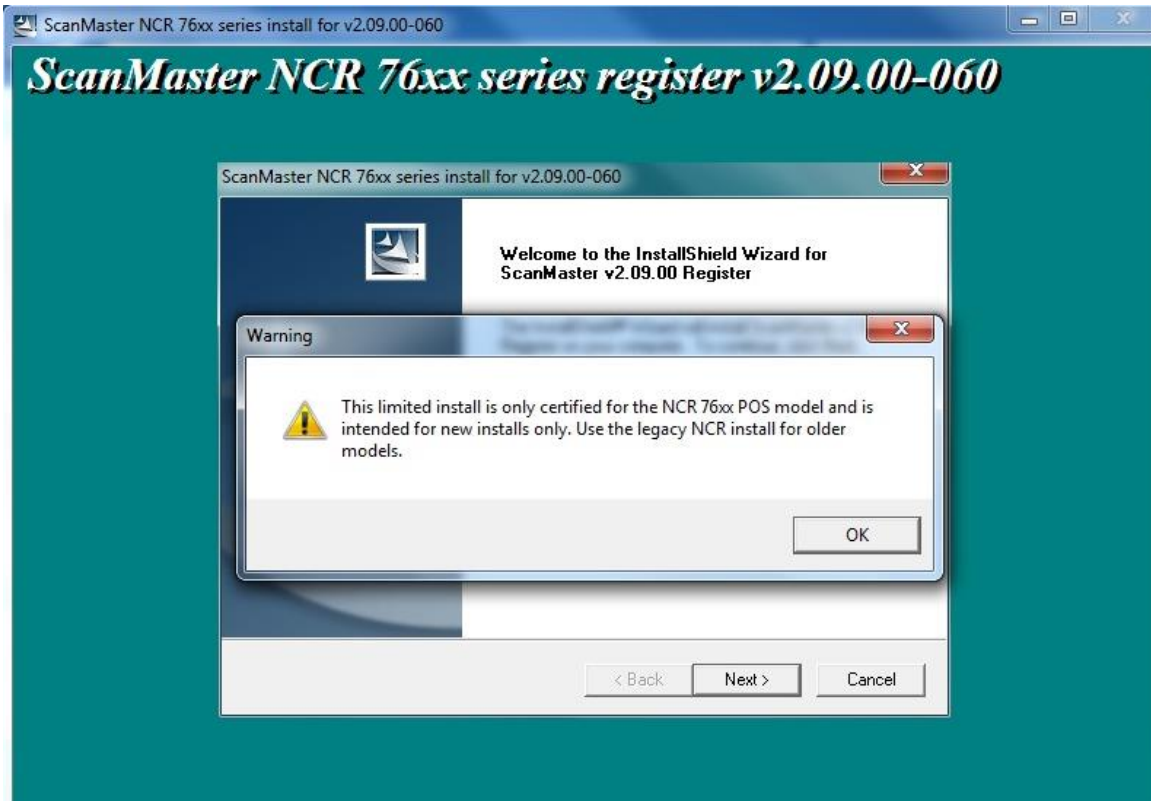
ScanMaster NCR 76xx series install for v2.09.00-060

ScanMaster NCR 76xx series register v2.09.00-060

ScanMaster NCR 76xx series install for v2.09.00-060

Welcome to the InstallShield Wizard for ScanMaster v2.09.00 Register

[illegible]

Warning

This limited install is only certified for the NCR 76xx POS model and is intended for new installs only. Use the legacy NCR install for older models.

OK

< Back
Next >
Cancel